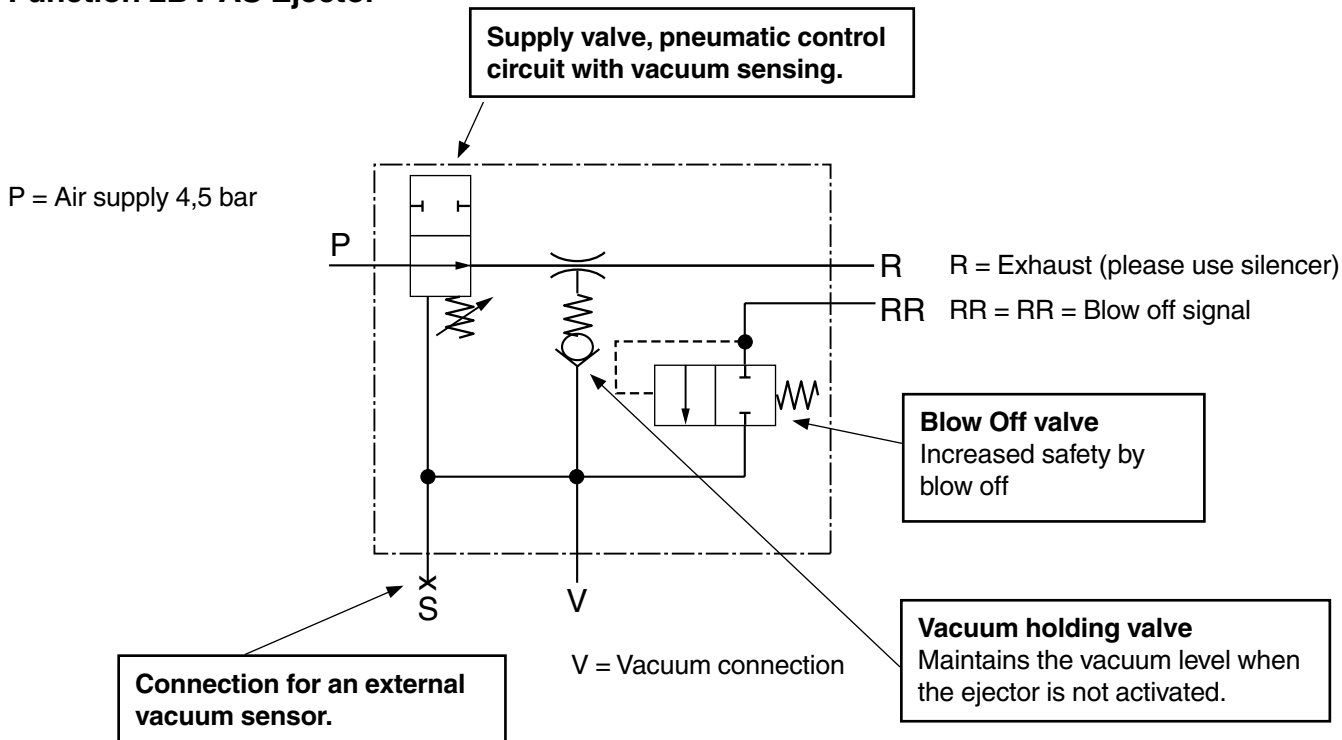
Function LBP AS Ejector

Supply valve, pneumatic control circuit with vacuum sensing.

P = Air supply 4,5 bar

P

R R = Exhaust (please use silencer)

RR RR = RR = Blow off signal

Blow Off valve
Increased safety by blow off

S

V

V = Vacuum connection

Vacuum holding valve
Maintains the vacuum level when the ejector is not activated.

Connection for an external vacuum sensor.